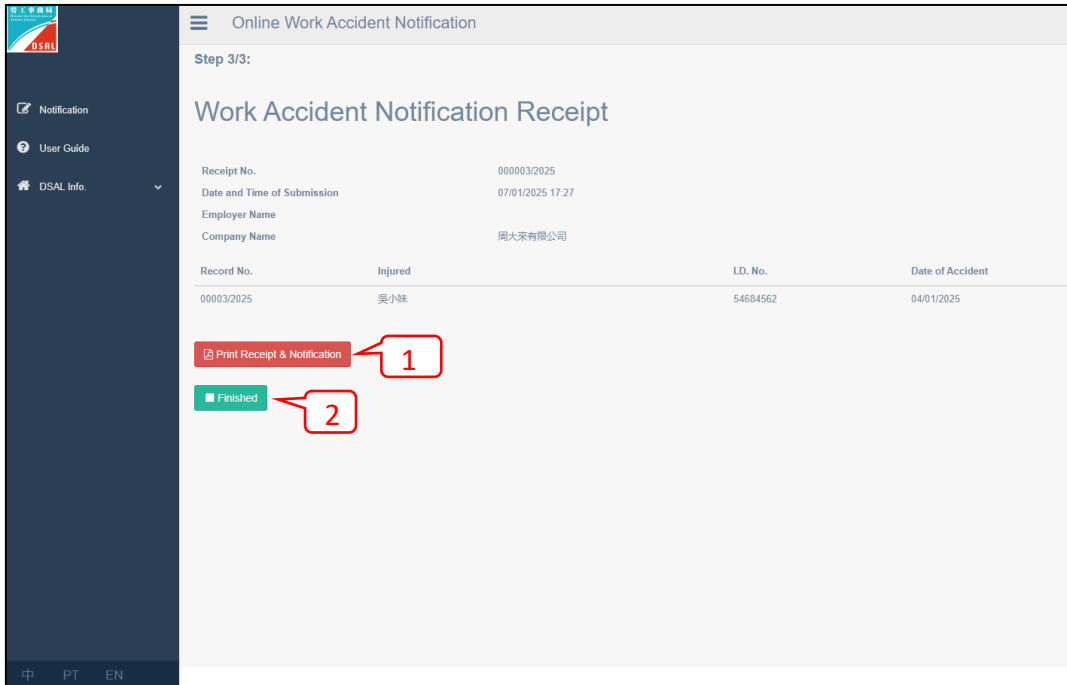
勞工事務局
DSAL

Notification
User Guide
DSAL Info.

中 PT EN

Online Work Accident Notification

Step 3/3:

Work Accident Notification Receipt

Receipt No. 000003/2025
Date and Time of Submission 07/01/2025 17:27
Employer Name
Company Name 周大來有限公司

| Record No. | Injured | I.D. No. | Date of Accident |
|---|---|---|---|
| 00003/2025 | 吳小妹 | 54684562 | 04/01/2025 |

Print Receipt & Notification
1
Finished
2